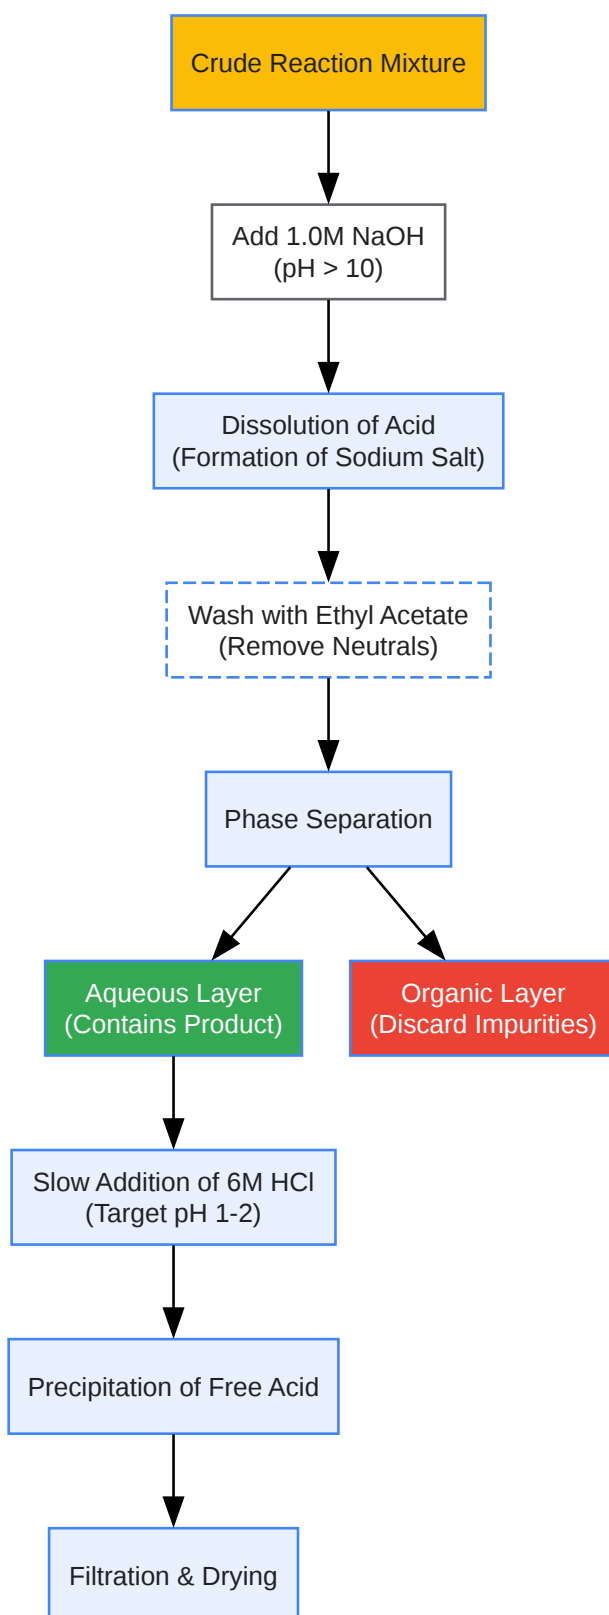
Crude Reaction Mixture

Add 1.0M NaOH
(pH > 10)

Dissolution of Acid
(Formation of Sodium Salt)

Wash with Ethyl Acetate
(Remove Neutrals)

Phase Separation

Aqueous Layer
(Contains Product)

Organic Layer
(Discard Impurities)

Slow Addition of 6M HCl
(Target pH 1-2)

Precipitation of Free Acid

Filtration & Drying